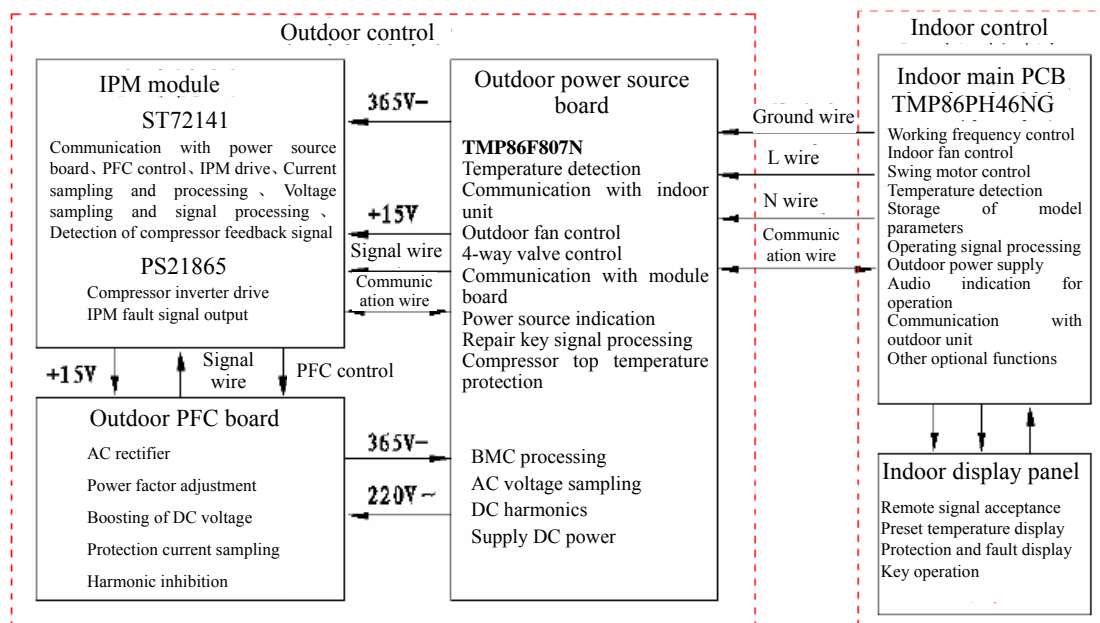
Outdoor control

IPM module

ST72141

Communication with power source board、PFC control、IPM drive、Current sampling and processing 、Voltage sampling and signal processing 、Detection of compressor feedback signal

PS21865

Compressor inverter drive

IPM fault signal output

365V–

+15V

Signal wire

Communic ation wire

Outdoor power source board

TMP86F807N

Temperature detection

Communication with indoor unit

Outdoor fan control

4-way valve control

Communication with module board

Power source indication

Repair key signal processing

Compressor top temperature protection

+15V

Signal wire

PFC control

Outdoor PFC board

AC rectifier

Power factor adjustment

Boosting of DC voltage

Protection current sampling

Harmonic inhibition

365V–

220V～

BMC processing

AC voltage sampling

DC harmonics

Supply DC power

Ground wire

L wire

N wire

Communic ation wire

Indoor control

Indoor main PCB

TMP86PH46NG

Working frequency control

Indoor fan control

Swing motor control

Temperature detection

Storage of model parameters

Operating signal processing

Outdoor power supply

Audio indication for operation

Communication with outdoor unit

Other optional functions

Indoor display panel

Remote signal acceptance

Preset temperature display

Protection and fault display

Key operation